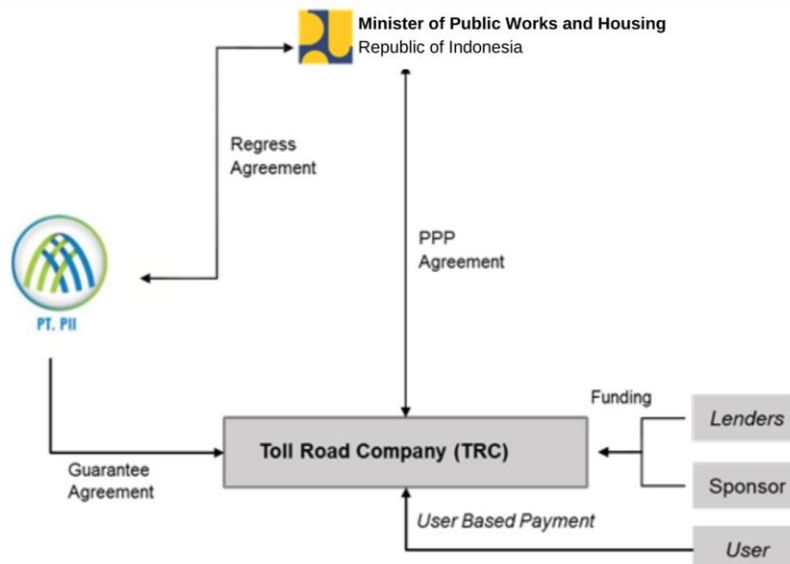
Minister of Public Works and Housing
Republic of Indonesia

Regress Agreement

PPP Agreement

PT. PII

Funding

Lenders

Toll Road Company (TRC)

Sponsor

Guarantee Agreement

User Based Payment

User